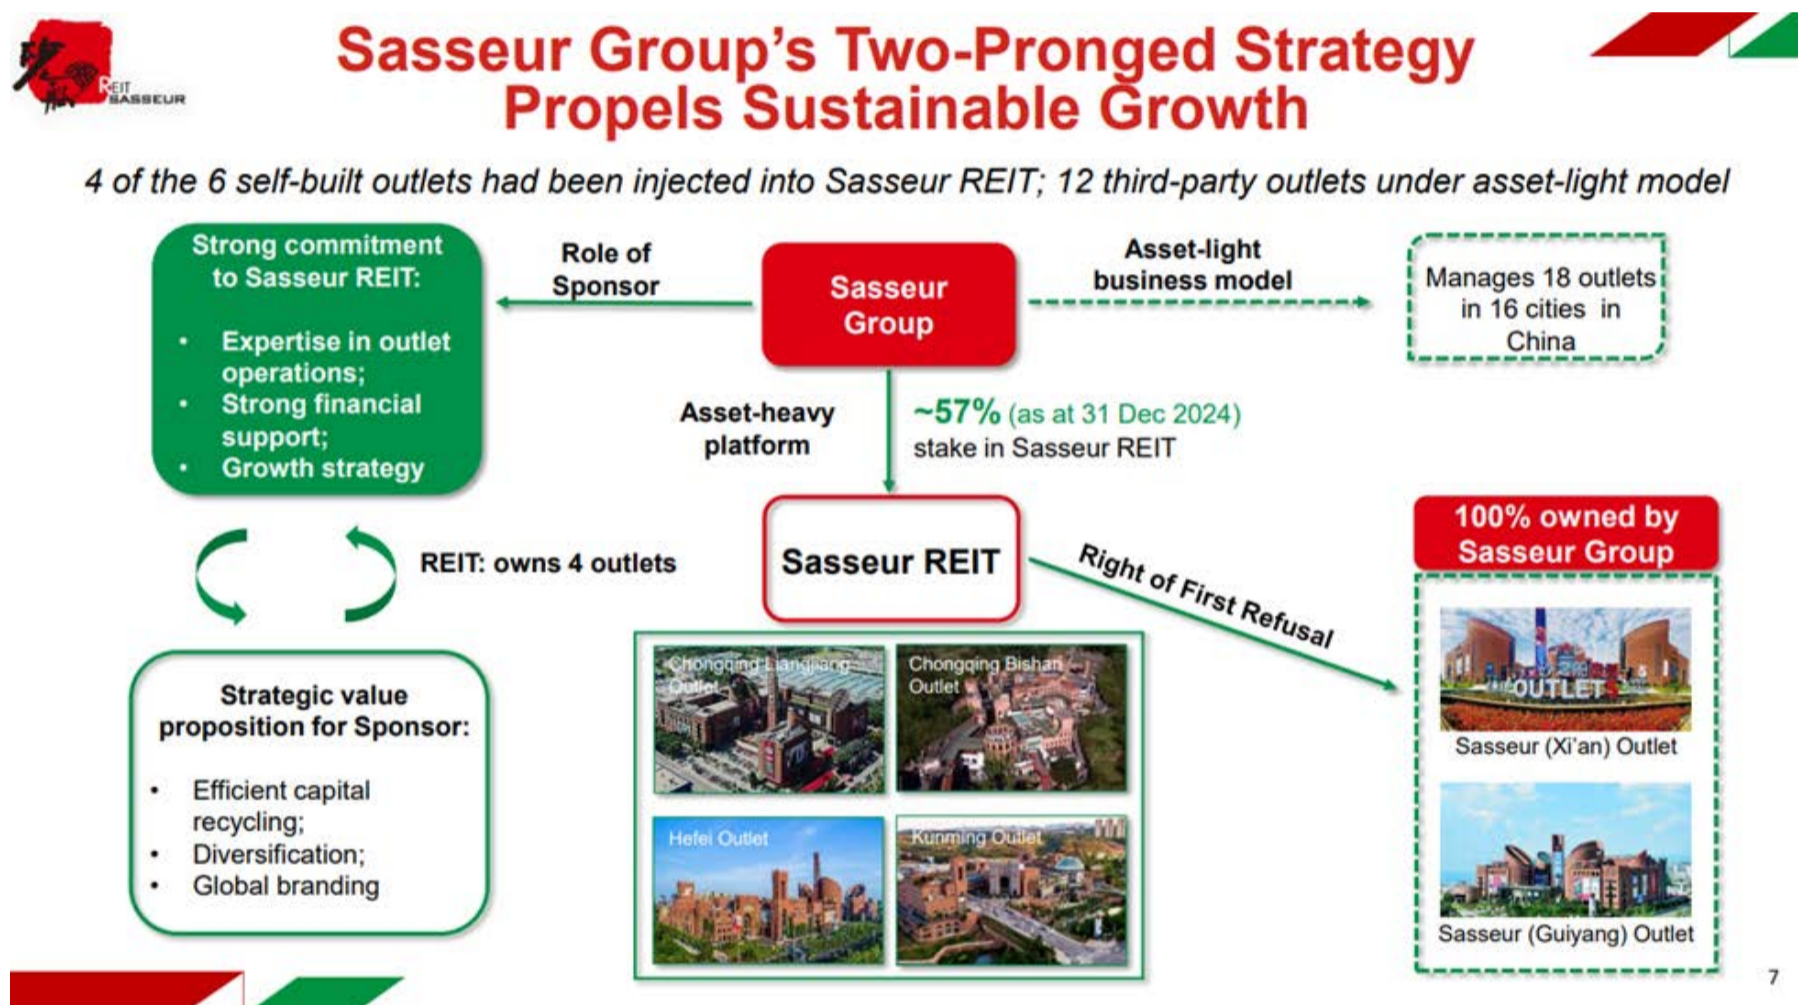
REIT SASSEUR

Sasseur Group's Two-Pronged Strategy Propels Sustainable Growth

4 of the 6 self-built outlets had been injected into Sasseur REIT; 12 third-party outlets under asset-light model

Strong commitment to Sasseur REIT:

• Expertise in outlet operations;
• Strong financial support;
• Growth strategy

Role of Sponsor

Sasseur Group

Asset-light business model

Manages 18 outlets in 16 cities in China

Asset-heavy platform

~57% (as at 31 Dec 2024) stake in Sasseur REIT

REIT: owns 4 outlets

Sasseur REIT

Right of First Refusal

100% owned by Sasseur Group

Strategic value proposition for Sponsor:

• Efficient capital recycling;
• Diversification;
• Global branding

Chongqing Liangjiang Outlet

Chongqing Bishan Outlet

Hefei Outlet

Kunming Outlet

OUTLET

Sasseur (Xi'an) Outlet

Sasseur (Guiyang) Outlet

7